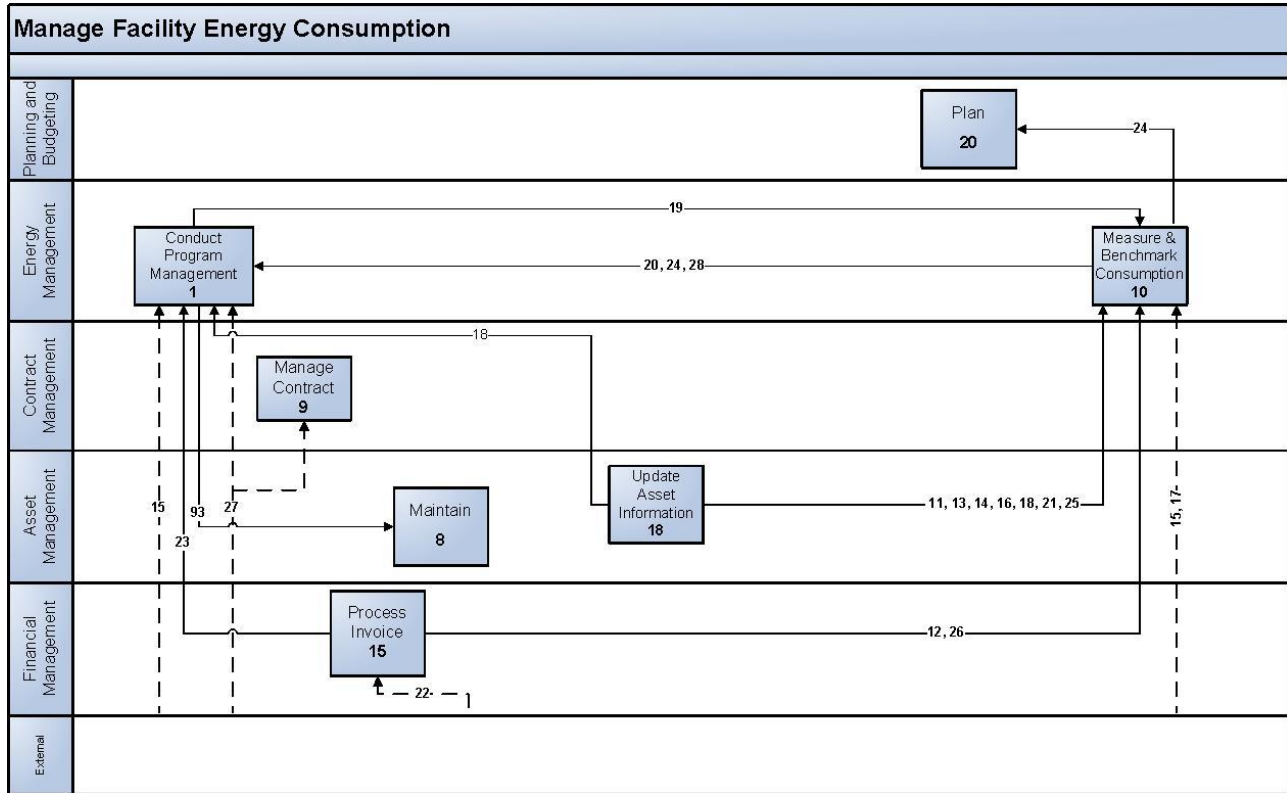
Manage Facility Energy Consumption

Planning and Budgeting

Plan
20

24

Energy Management

19

Conduct Program Management
1

20, 24, 28

Measure & Benchmark Consumption
10

Contract Management

18

Manage Contract
9

Asset Management

15

93

27

23

Maintain
8

Update Asset Information
18

11, 13, 14, 16, 18, 21, 25

15, 17

Financial Management

Process Invoice
15

12, 26

22

External